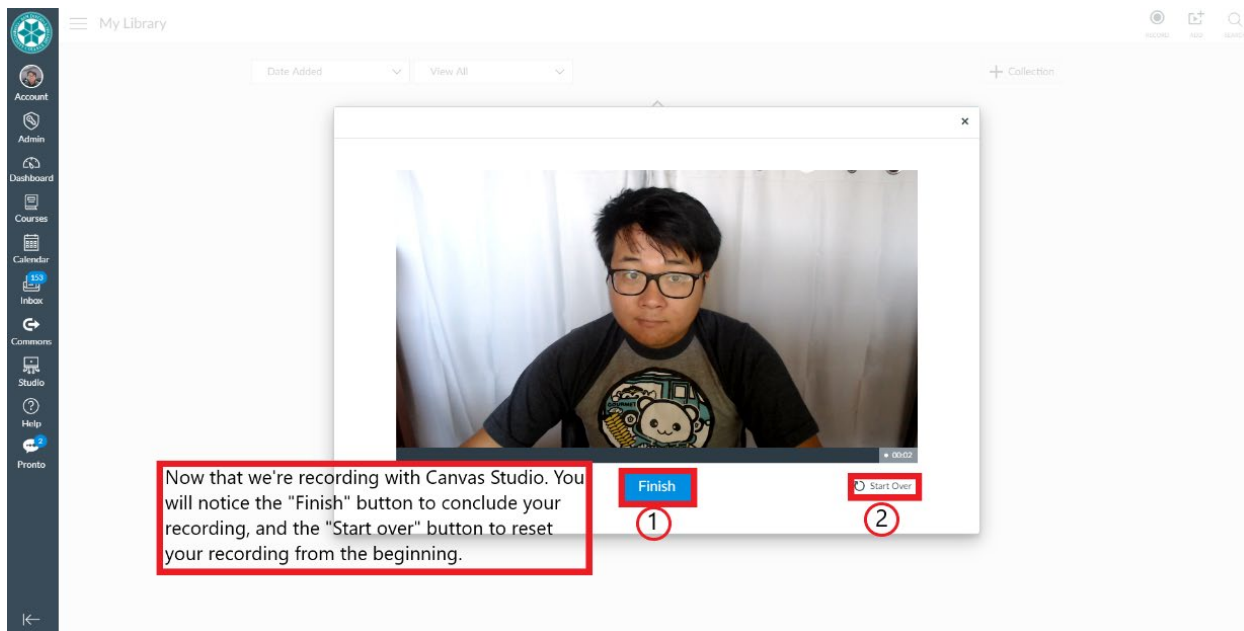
My Library

RECORD ADD SEARCH

Account
Admin
Dashboard
Courses
Calendar
153
Inbox
Commons
Studio
Help
2
Pronto

Date Added
View All
+ Collection

×

● 00:02

Now that we're recording with Canvas Studio. You will notice the "Finish" button to conclude your recording, and the "Start over" button to reset your recording from the beginning.

Finish
1

Start Over
2